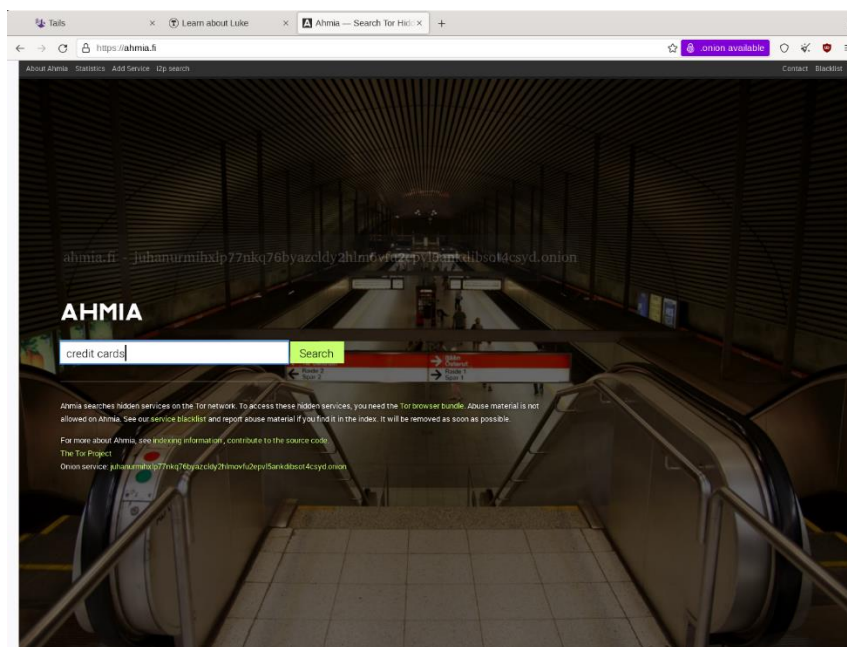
Tails × Learn about Luke × Ahmia — Search Tor Hid × +

https://ahmia.fi

.onion available

About Ahmia Statistics Add Service I2p search

Contact Blacklist

ahmia.fi - juhanurmihxlp77nkq76byazcldy2hlmovfu2epvl5ankdibsot4csyd.onion

AHMIA

credit cards

Search

Ahmia searches hidden services on the Tor network. To access these hidden services, you need the Tor browser bundle. Abuse material is not allowed on Ahmia. See our service blacklist and report abuse material if you find it in the index. It will be removed as soon as possible.

For more about Ahmia, see indexing information, contribute to the source code.
The Tor Project
Onion service: juhanurmihxlp77nkq76byazcldy2hlmovfu2epvl5ankdibsot4csyd.onion